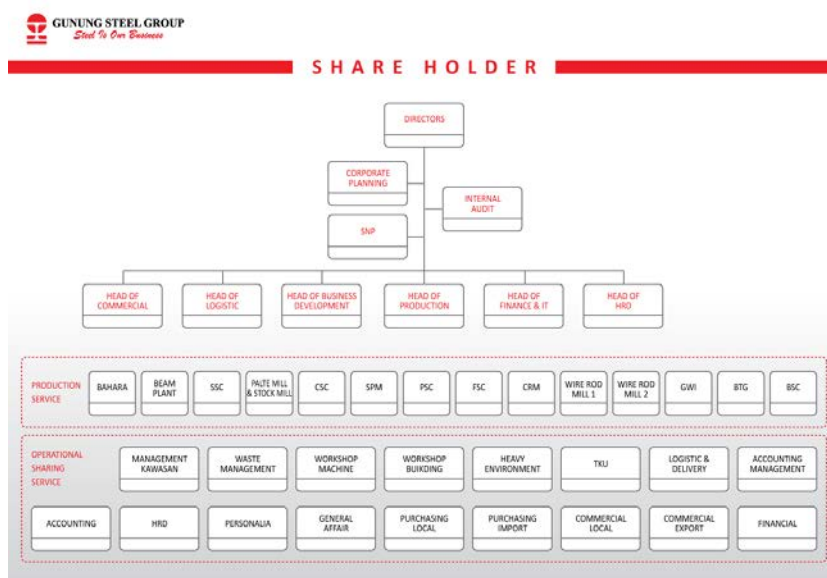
GUNUNG STEEL GROUP
Steel Is Our Business

SHARE HOLDER

DIRECTORS

CORPORATE PLANNING

INTERNAL AUDIT

SNP

HEAD OF COMMERCIAL

HEAD OF LOGISTIC

HEAD OF BUSINESS DEVELOPMENT

HEAD OF PRODUCTION

HEAD OF FINANCE & IT

HEAD OF HRD

PRODUCTION SERVICE

BAHARA

BEAM PLANT

SSC

PALTE MILL & STOCK MILL

CSC

SPM

PSC

FSC

CRM

WIRE ROD MILL 1

WIRE ROD MILL 2

GWI

BTG

BSC

OPERATIONAL SHARING SERVICE

MANAGEMENT KAWASAN

WASTE MANAGEMENT

WORKSHOP MACHINE

WORKSHOP BUIKDING

HEAVY ENVIRONMENT

TKU

LOGISTIC & DELIVERY

ACCOUNTING MANAGEMENT

ACCOUNTING

HRD

PERSONALIA

GENERAL AFFAIR

PURCHASING LOCAL

PURCHASING IMPORT

COMMERCIAL LOCAL

COMMERCIAL EXPORT

FINANCIAL